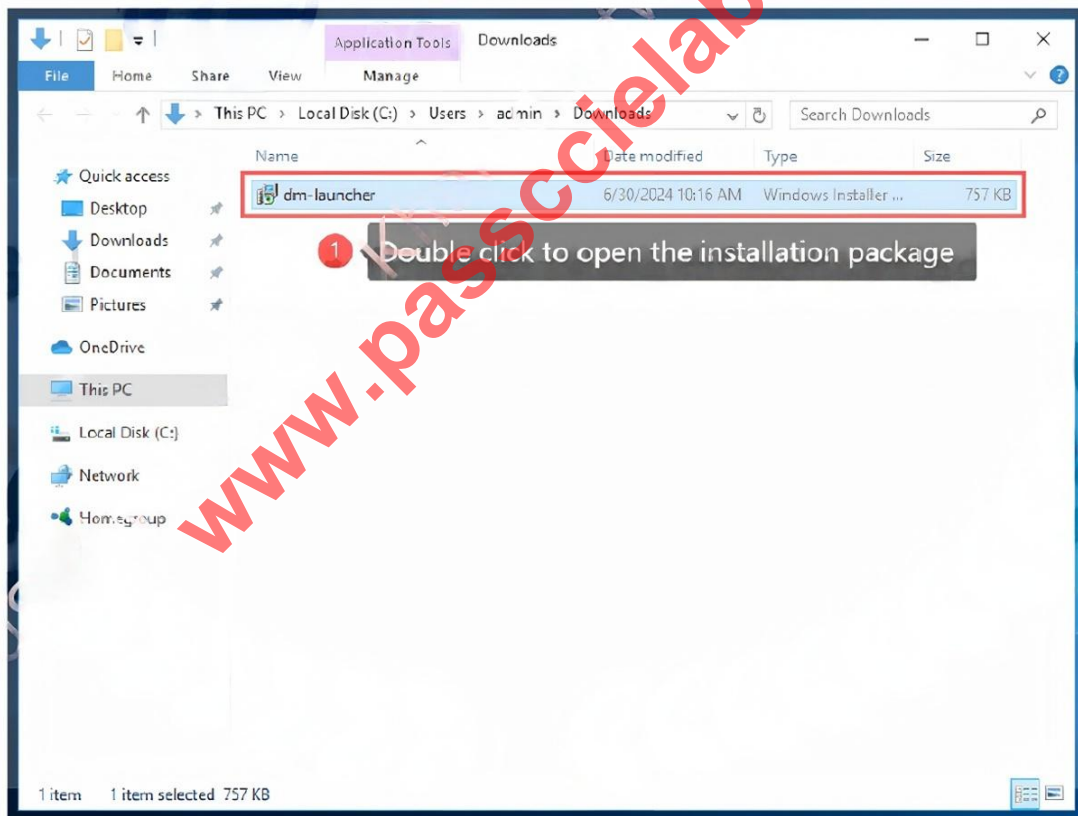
Application Tools Downloads

File Home Share View Manage

This PC > Local Disk (C:) > Users > admin > Downloads

Search Downloads

Quick access
Desktop
Downloads
Documents
Pictures
OneDrive
This PC
Local Disk (C:)
Network
Homegroup

| Name | Date modified | Type | Size |
|---|---|---|---|
| dm-launcher | 6/30/2024 10:16 AM | Windows Installer ... | 757 KB |

1 Double click to open the installation package

www.passcielab

1 item 1 item selected 757 KB